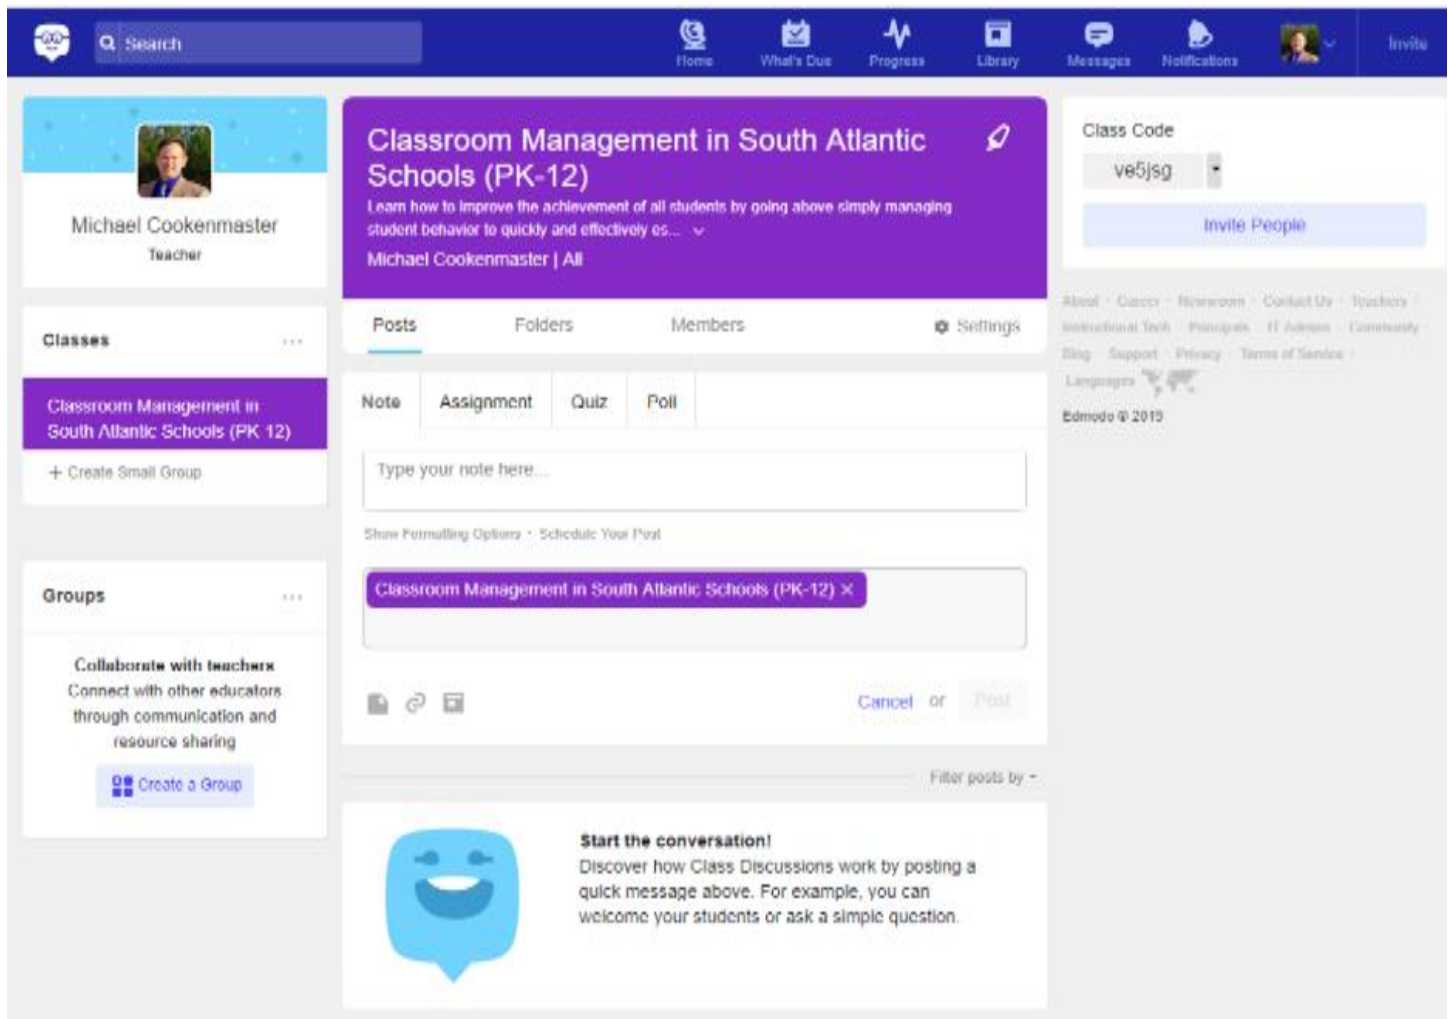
Search

Home What's Due Progress Library Messages Notifications Invite

Michael Cookenmaster
Teacher

Classes ...

Classroom Management in South Atlantic Schools (PK 12)

+ Create Small Group

Groups ...

Collaborate with teachers
Connect with other educators through communication and resource sharing

Create a Group

Classroom Management in South Atlantic Schools (PK-12)

Learn how to improve the achievement of all students by going above simply managing student behavior to quickly and effectively es...

Michael Cookenmaster | All

Posts Folders Members Settings

Note Assignment Quiz Poll

Type your note here...

Show Formatting Options · Schedule Your Post

Classroom Management in South Atlantic Schools (PK-12) ×

Cancel or Post

Filter posts by

Start the conversation!
Discover how Class Discussions work by posting a quick message above. For example, you can welcome your students or ask a simple question.

Class Code
ve5jsg

Invite People

About · Careers · Newsroom · Contact Us · Teachers · Instructional Tech · Principals · IT Admins · Community · Blog · Support · Privacy · Terms of Service · Languages

Edmodo © 2019